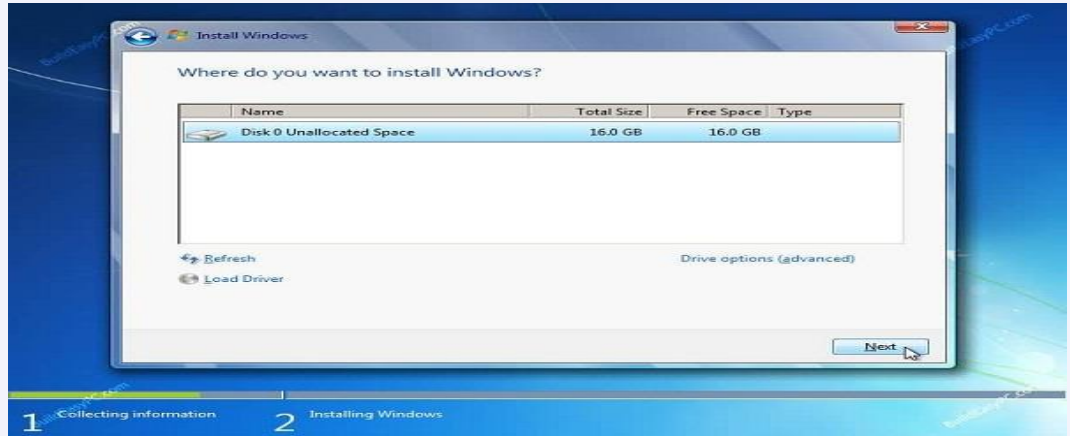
BuildEasyPC.com

Install Windows

Where do you want to install Windows?

| Name | Total Size | Free Space | Type |
|---|---|---|---|
| Disk 0 Unallocated Space | 16.0 GB | 16.0 GB | |

Refresh

Load Driver

Drive options (advanced)

Next

1 Collecting information

2 Installing Windows